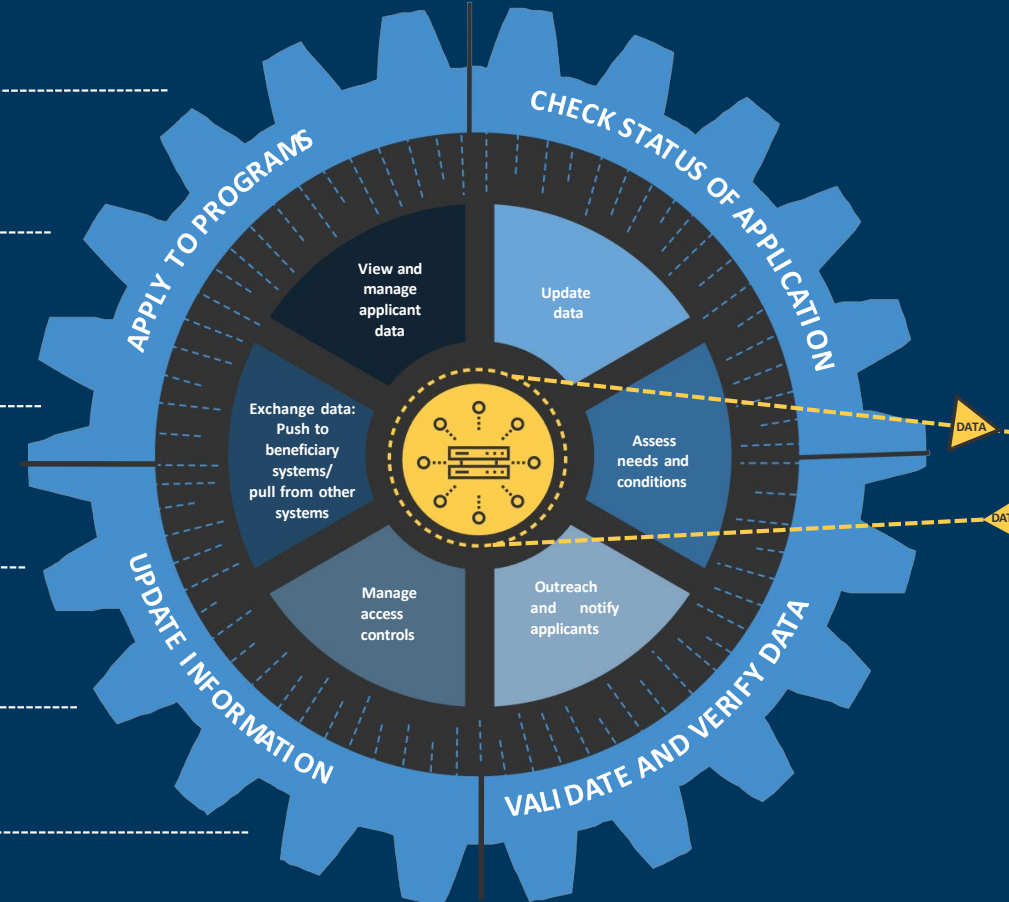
APPLY TO PROGRAMS

CHECK STATUS OF APPLICATION

View and manage applicant data

Update data

Exchange data: Push to beneficiary systems/ pull from other systems

Assess needs and conditions

DATA

DAT

Manage access controls

Outreach and notify applicants

UPDATE INFORMATION

VALIDATE AND VERIFY DATA